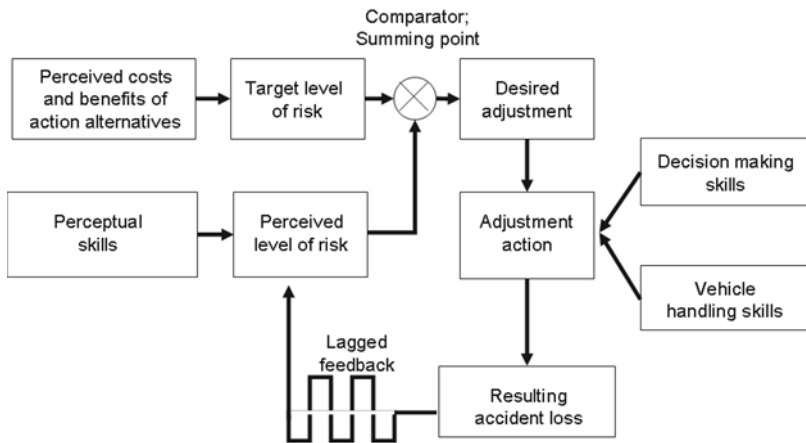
Comparator; Summing point

Perceived costs and benefits of action alternatives

Target level of risk

Desired adjustment

Decision making skills

Perceptual skills

Perceived level of risk

Adjustment action

Vehicle handling skills

Lagged feedback

Resulting accident loss